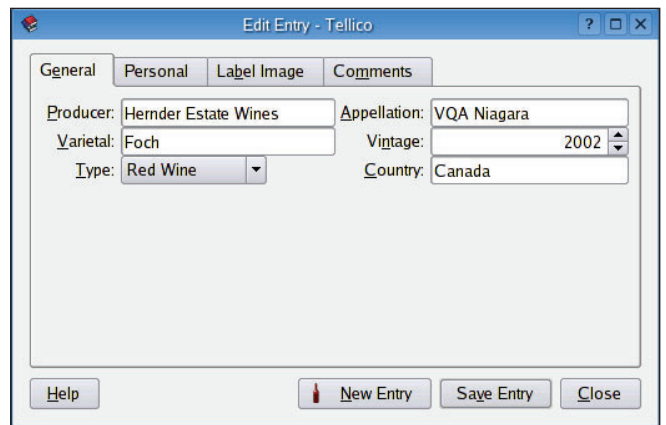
Edit Entry - Tellico

General | Personal | Label Image | Comments

Producer: Hernder Estate Wines
Appellation: VQA Niagara
Varietal: Foch
Vintage: 2002
Type: Red Wine
Country: Canada

Help
New Entry
Save Entry
Close